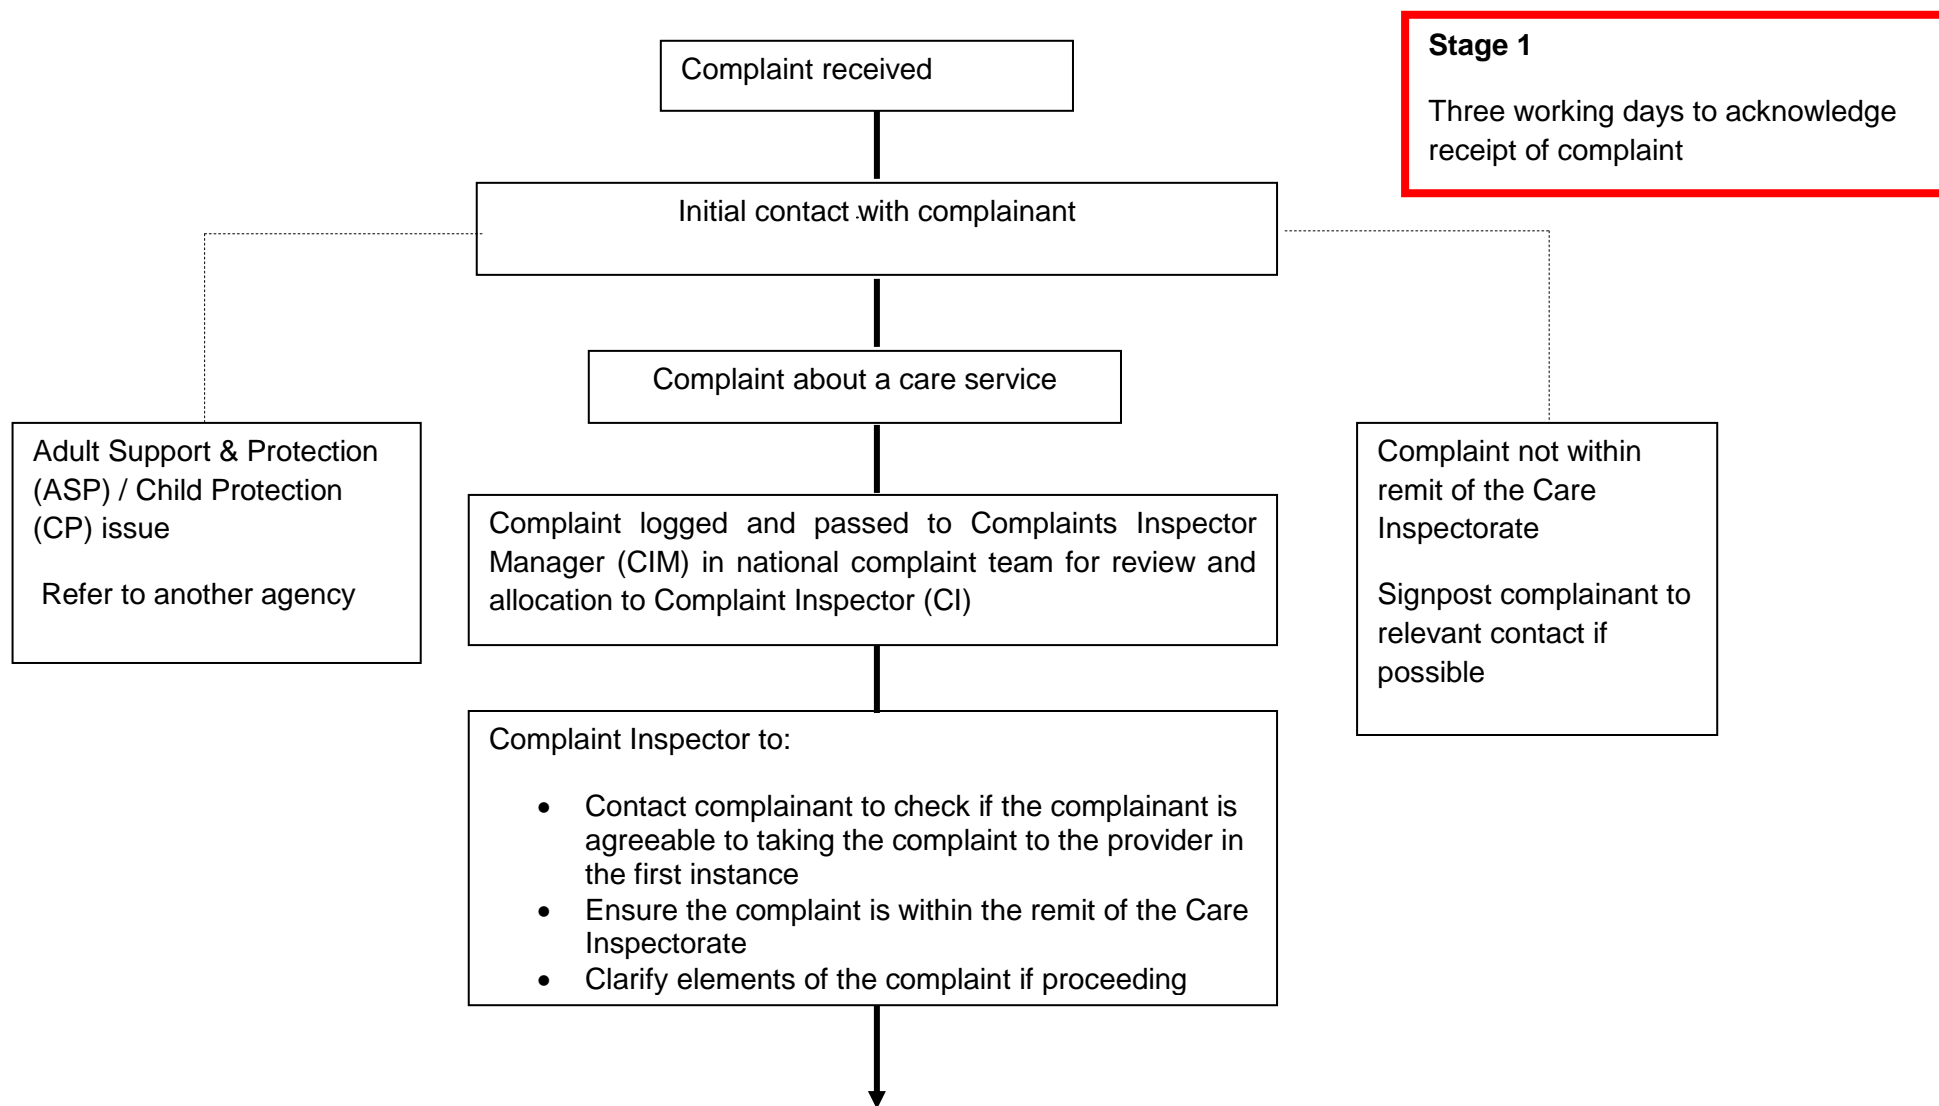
Stage 1

Three working days to acknowledge receipt of complaint

Complaint received

Initial contact with complainant

Complaint about a care service

Adult Support & Protection (ASP) / Child Protection (CP) issue

Refer to another agency

Complaint logged and passed to Complaints Inspector Manager (CIM) in national complaint team for review and allocation to Complaint Inspector (CI)

Complaint not within remit of the Care Inspectorate

Signpost complainant to relevant contact if possible

Complaint Inspector to:

- Contact complainant to check if the complainant is agreeable to taking the complaint to the provider in the first instance
- Ensure the complaint is within the remit of the Care Inspectorate
- Clarify elements of the complaint if proceeding